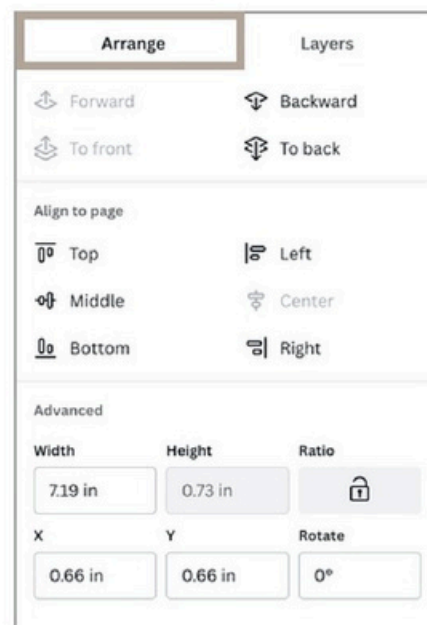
Arrange

Layers

Forward

Backward

To front

To back

Align to page

Top

Left

Middle

Center

Bottom

Right

Advanced

| Width | Height | Ratio |
|---|---|---|
| 7.19 in | 0.73 in | |

| X | Y | Rotate |
|---|---|---|
| 0.66 in | 0.66 in | 0° |